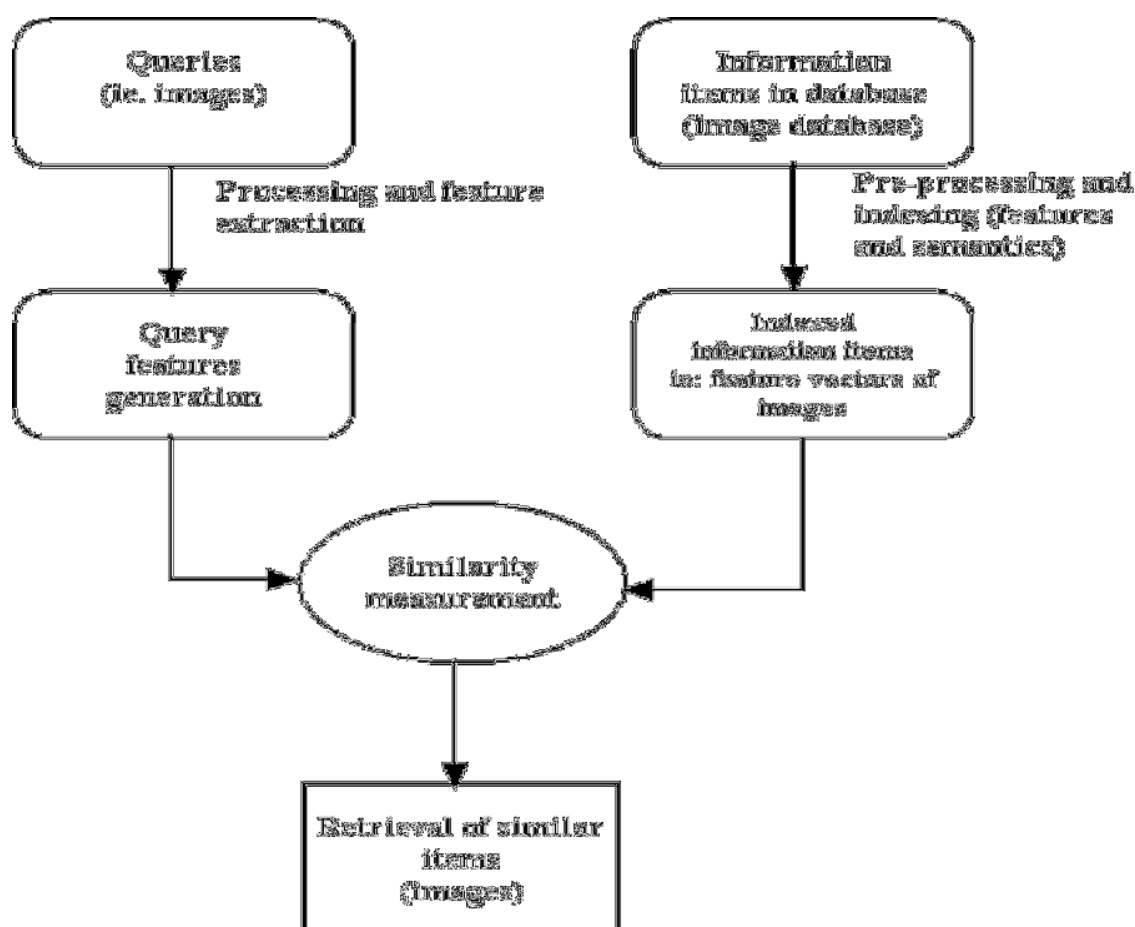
Queries
(ie. images)

Information
items in database
(image database)

Processing and feature
extraction

Pre-processing and
indexing (features
and semantics)

Query
features
generation

Indexed
information items
ie: feature vectors of
images

Similarity
measurement

Retrieval of similar
items
(images)